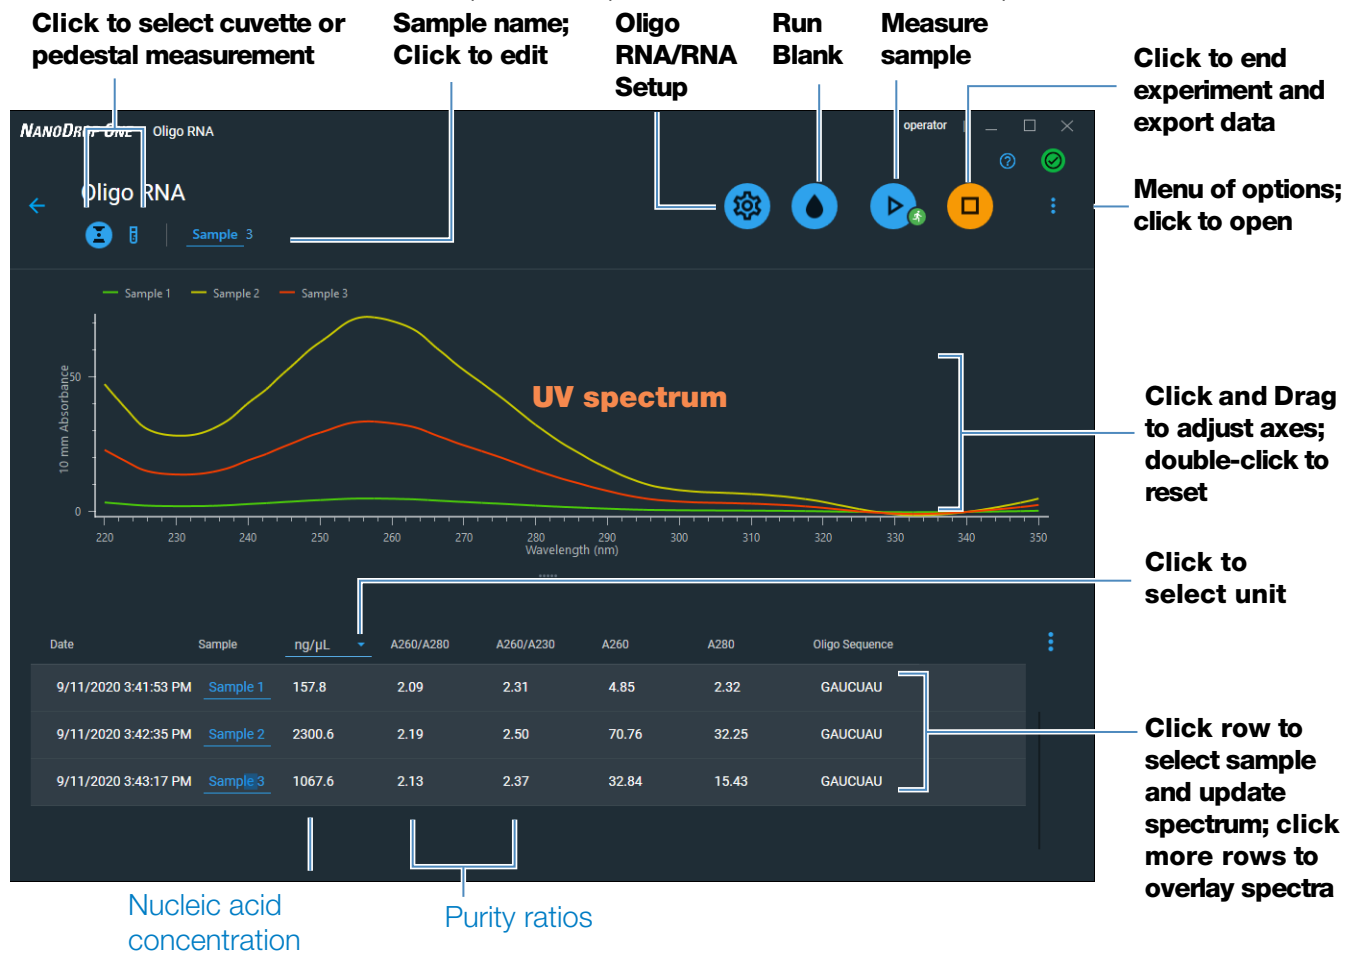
Click to select cuvette or pedestal measurement

Sample name; Click to edit

Oligo RNA/RNA Setup

Run Blank

Measure sample

Click to end experiment and export data

Menu of options; click to open

NanoDrop One Oligo RNA

operator

Oligo RNA

Sample 3

Sample 1 Sample 2 Sample 3

UV spectrum

10 mm Absorbance

50

0

220 230 240 250 260 270 280 290 300 310 320 330 340 350

Wavelength (nm)

Click and Drag to adjust axes; double-click to reset

Click to select unit

| Date | Sample | ng/µL | A260/A280 | A260/A230 | A260 | A280 | Oligo Sequence |
|---|---|---|---|---|---|---|---|
| 9/11/2020 3:41:53 PM | Sample 1 | 157.8 | 2.09 | 2.31 | 4.85 | 2.32 | GAUCUAU |
| 9/11/2020 3:42:35 PM | Sample 2 | 2300.6 | 2.19 | 2.50 | 70.76 | 32.25 | GAUCUAU |
| 9/11/2020 3:43:17 PM | Sample 3 | 1067.6 | 2.13 | 2.37 | 32.84 | 15.43 | GAUCUAU |

Click row to select sample and update spectrum; click more rows to overlay spectra

Nucleic acid concentration

Purity ratios